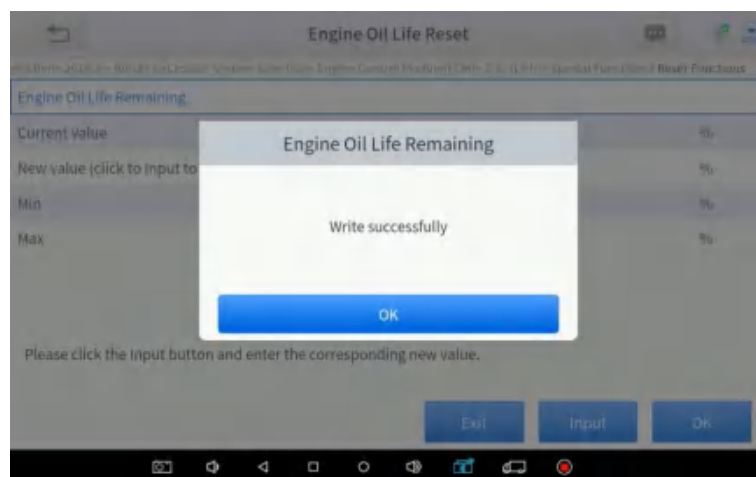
Engine Oil Life Reset

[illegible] Reset Functions

Engine Oil Life Remaining

Current value %

New value (click to input to %

Min %

Max %

Engine Oil Life Remaining

Write successfully

OK

Please click the Input button and enter the corresponding new value.

Exit

Input

OK